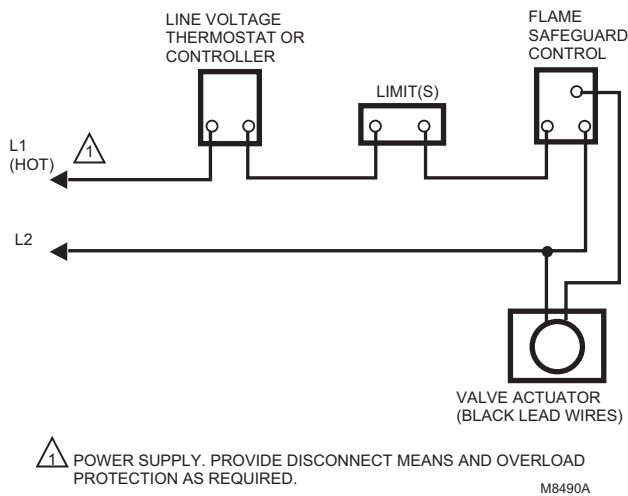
LINE VOLTAGE THERMOSTAT OR CONTROLLER

LIMIT(S)

FLAME SAFEGUARD CONTROL

L1 (HOT)

1

L2

VALVE ACTUATOR (BLACK LEAD WIRES)

1 POWER SUPPLY. PROVIDE DISCONNECT MEANS AND OVERLOAD PROTECTION AS REQUIRED.

M8490A